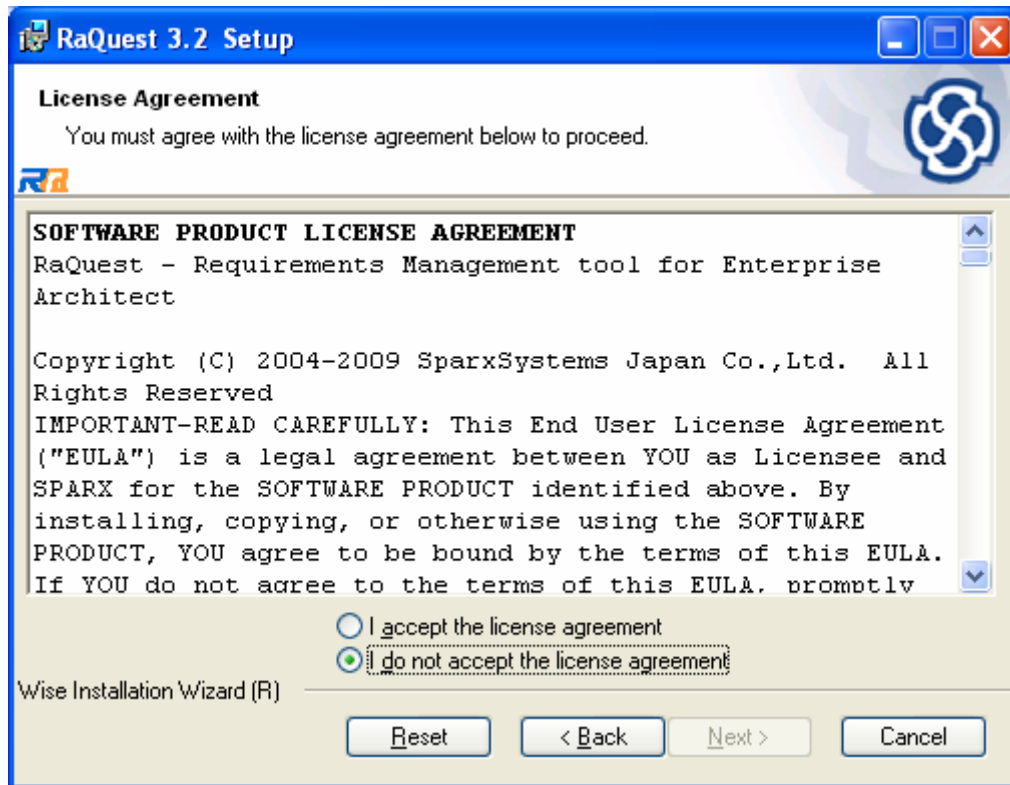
RaQuest 3.2 Setup

License Agreement

You must agree with the license agreement below to proceed.

SOFTWARE PRODUCT LICENSE AGREEMENT
RaQuest - Requirements Management tool for Enterprise Architect

Copyright (C) 2004-2009 SparxSystems Japan Co.,Ltd. All Rights Reserved
IMPORTANT-READ CAREFULLY: This End User License Agreement ("EULA") is a legal agreement between YOU as Licensee and SPARX for the SOFTWARE PRODUCT identified above. By installing, copying, or otherwise using the SOFTWARE PRODUCT, YOU agree to be bound by the terms of this EULA. If YOU do not agree to the terms of this EULA, promptly

I accept the license agreement
I do not accept the license agreement

Wise Installation Wizard (R)

Reset
< Back
Next >
Cancel